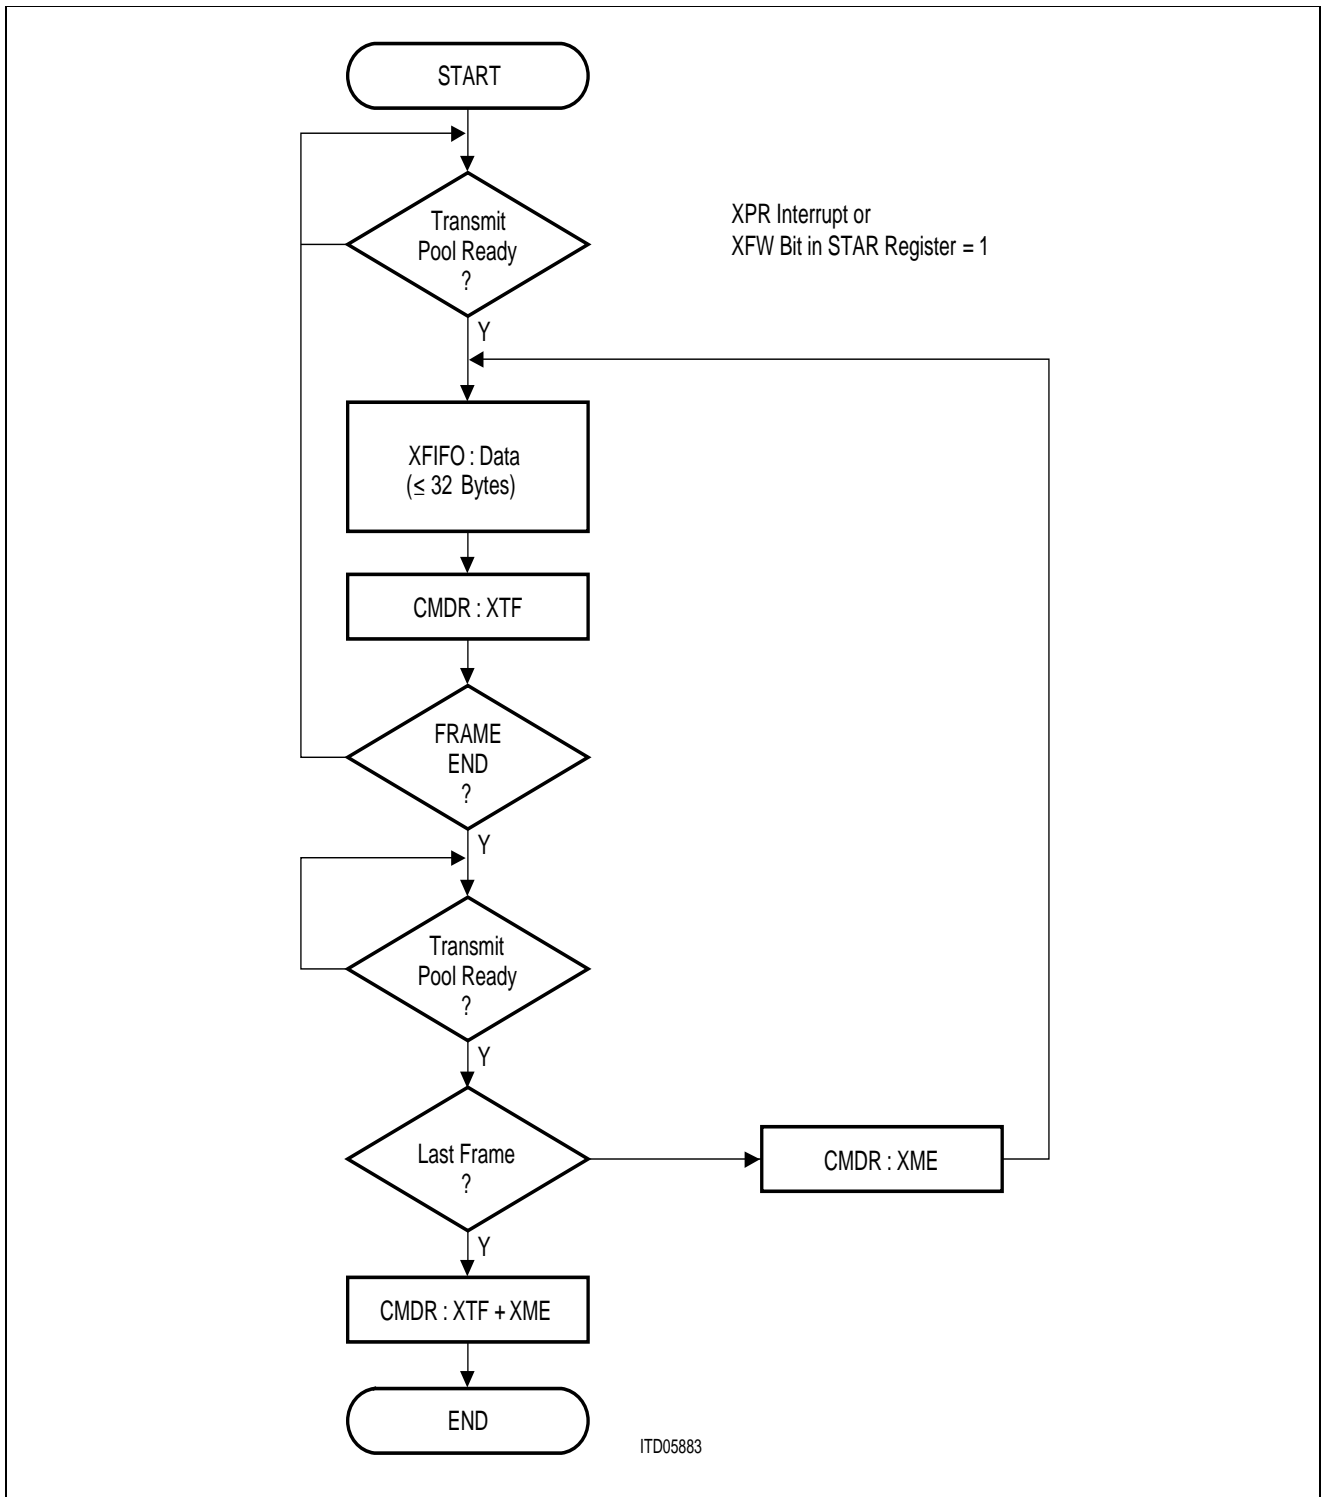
START

Transmit Pool Ready ?

XPR Interrupt or XFW Bit in STAR Register = 1

Y

XFIFO : Data ($\leq$ 32 Bytes)

CMDR : XTF

FRAME END ?

Y

Transmit Pool Ready ?

Y

Last Frame ?

CMDR : XME

Y

CMDR : XTF + XME

END

ITD05883